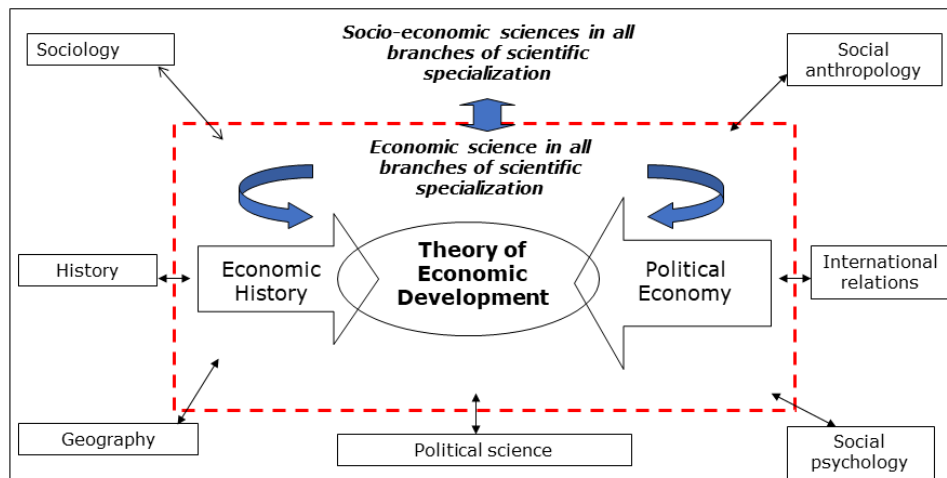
Sociology

Socio-economic sciences in all branches of scientific specialization

Social anthropology

Economic science in all branches of scientific specialization

History

Economic History

Theory of Economic Development

Political Economy

International relations

Geography

Political science

Social psychology